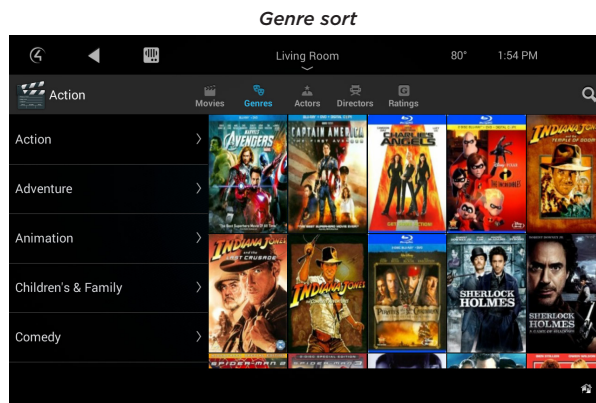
Genre sort

Living Room

80°

1:54 PM

Action

Movies

Genres

Actors

Directors

Ratings

Action

Adventure

Animation

Children's & Family

Comedy

AVENGERS

CAPTAIN AMERICA

CHARLIE'S ANGELS

INDIANA JONES

INDIANA JONES

INDIANA JONES

SHERLOCK HOLMES

SHERLOCK HOLMES